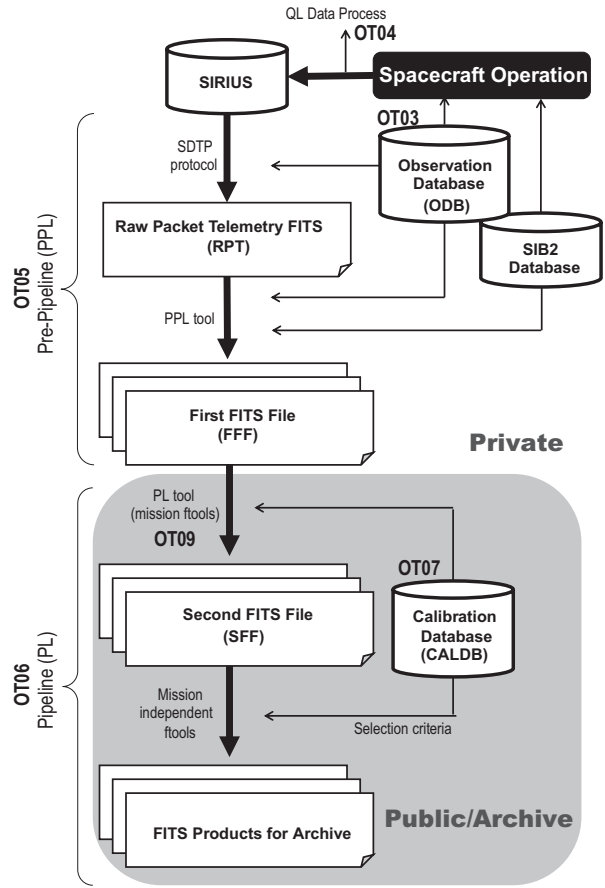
QL Data Process

OT04

SIRIUS

Spacecraft Operation

OT03

SDTP protocol

Observation Database (ODB)

Raw Packet Telemetry FITS (RPT)

SIB2 Database

OT05
Pre-Pipeline (PPL)

PPL tool

First FITS File (FFF)

Private

PL tool (mission ftools)

OT09

OT07

Second FITS File (SFF)

Calibration Database (CALDB)

OT06
Pipeline (PL)

Mission independent ftools

Selection criteria

FITS Products for Archive

Public/Archive